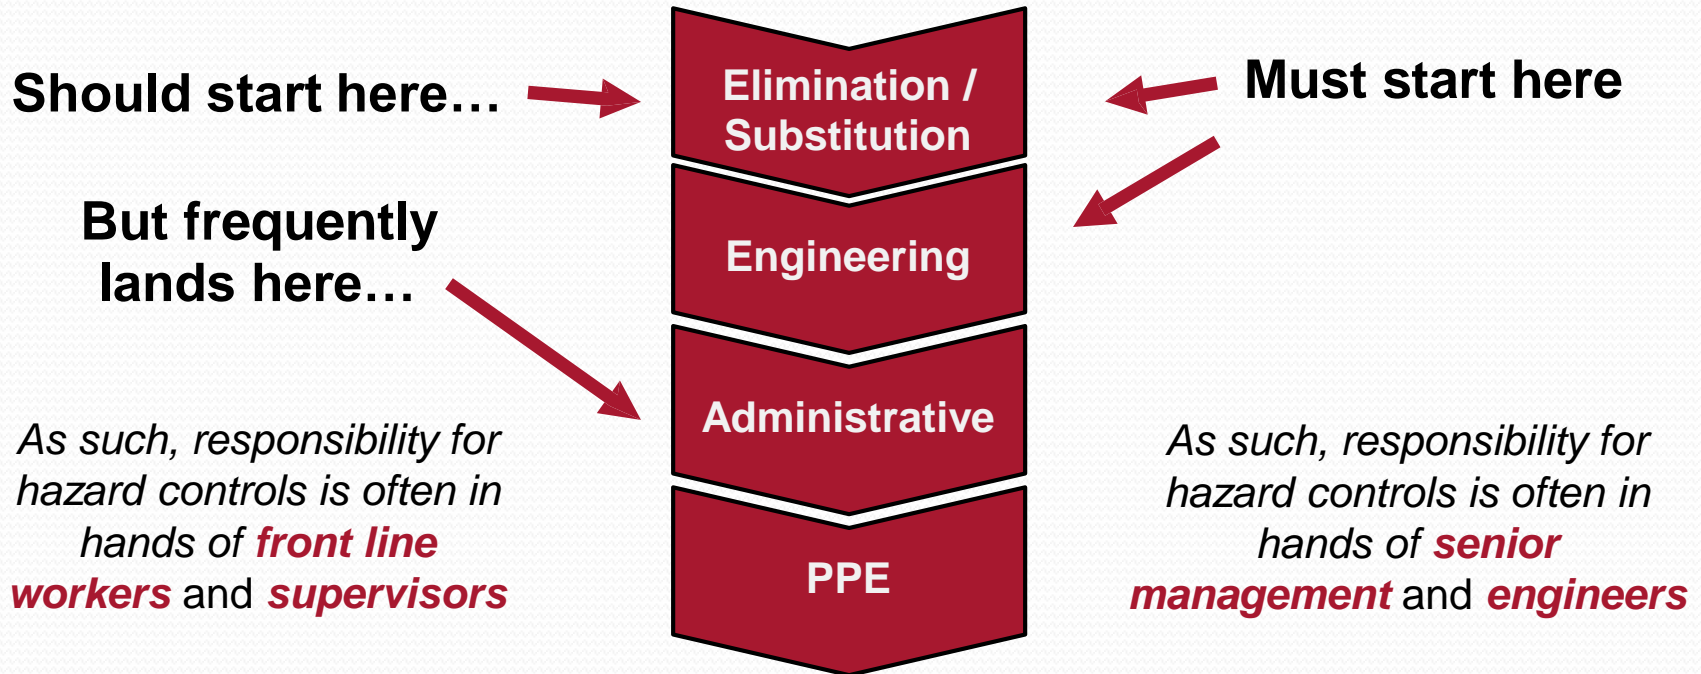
Should start here…

Elimination / Substitution

Must start here

But frequently lands here…

Engineering

Administrative

PPE

As such, responsibility for hazard controls is often in hands of front line workers and supervisors

As such, responsibility for hazard controls is often in hands of senior management and engineers